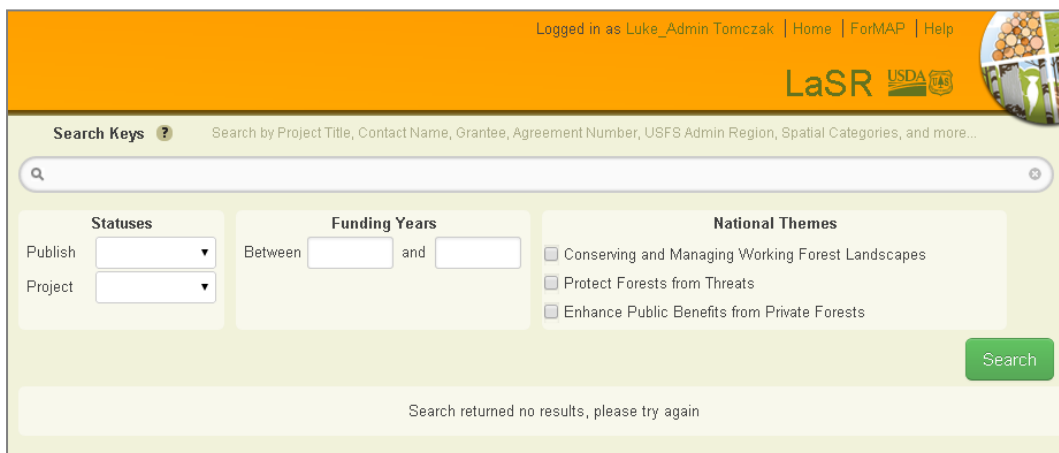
Logged in as Luke_Admin Tomczak | Home | ForMAP | Help

LaSR USDA

Search Keys ? Search by Project Title, Contact Name, Grantee, Agreement Number, USFS Admin Region, Spatial Categories, and more...

Statuses
Publish
Project

Funding Years
Between and

National Themes
Conserving and Managing Working Forest Landscapes
Protect Forests from Threats
Enhance Public Benefits from Private Forests

Search

Search returned no results, please try again